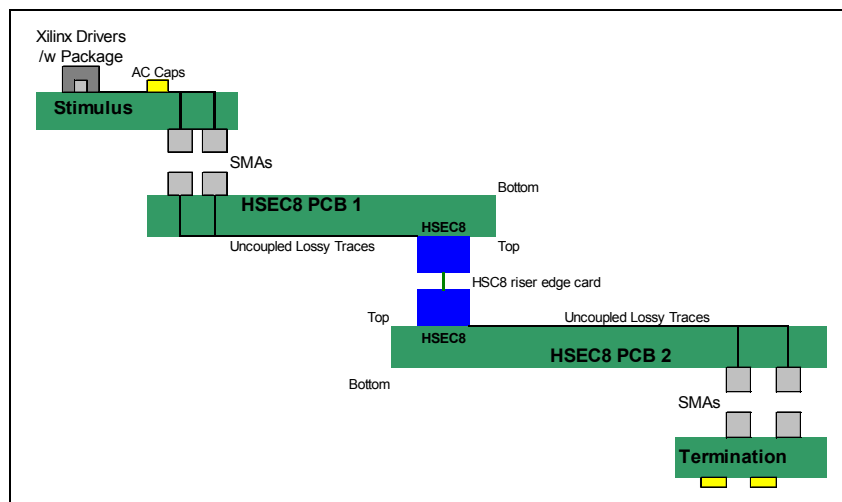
Xilinx Drivers /w Package

AC Caps

Stimulus

SMAs

Bottom

HSEC8 PCB 1

HSEC8

Uncoupled Lossy Traces

Top

HSC8 riser edge card

Top

Uncoupled Lossy Traces

HSEC8

HSEC8 PCB 2

Bottom

SMAs

Termination